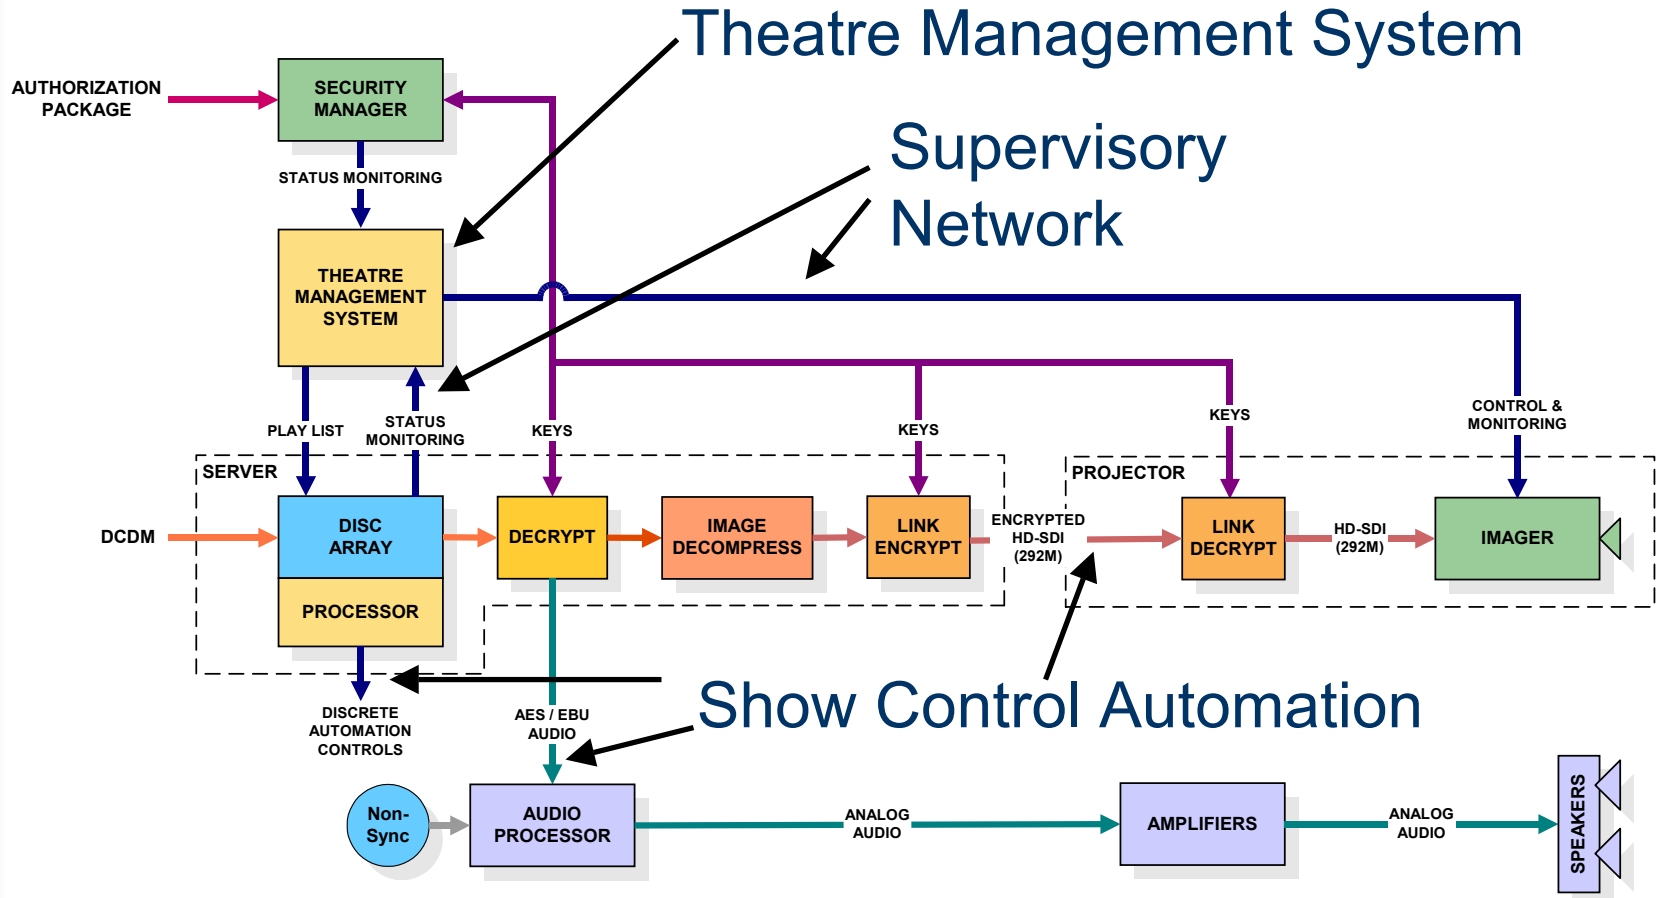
Theatre Management System

Supervisory Network

AUTHORIZATION PACKAGE

SECURITY MANAGER

STATUS MONITORING

THEATRE MANAGEMENT SYSTEM

PLAY LIST

STATUS MONITORING

KEYS

KEYS

KEYS

CONTROL & MONITORING

SERVER

PROJECTOR

DCDM

DISC ARRAY

PROCESSOR

DECRYPT

IMAGE DECOMPRESS

LINK ENCRYPT

ENCRYPTED HD-SDI (292M)

LINK DECRYPT

HD-SDI (292M)

IMAGER

DISCRETE AUTOMATION CONTROLS

AES / EBU AUDIO

Show Control Automation

Non-Sync

AUDIO PROCESSOR

ANALOG AUDIO

AMPLIFIERS

ANALOG AUDIO

SPEAKERS